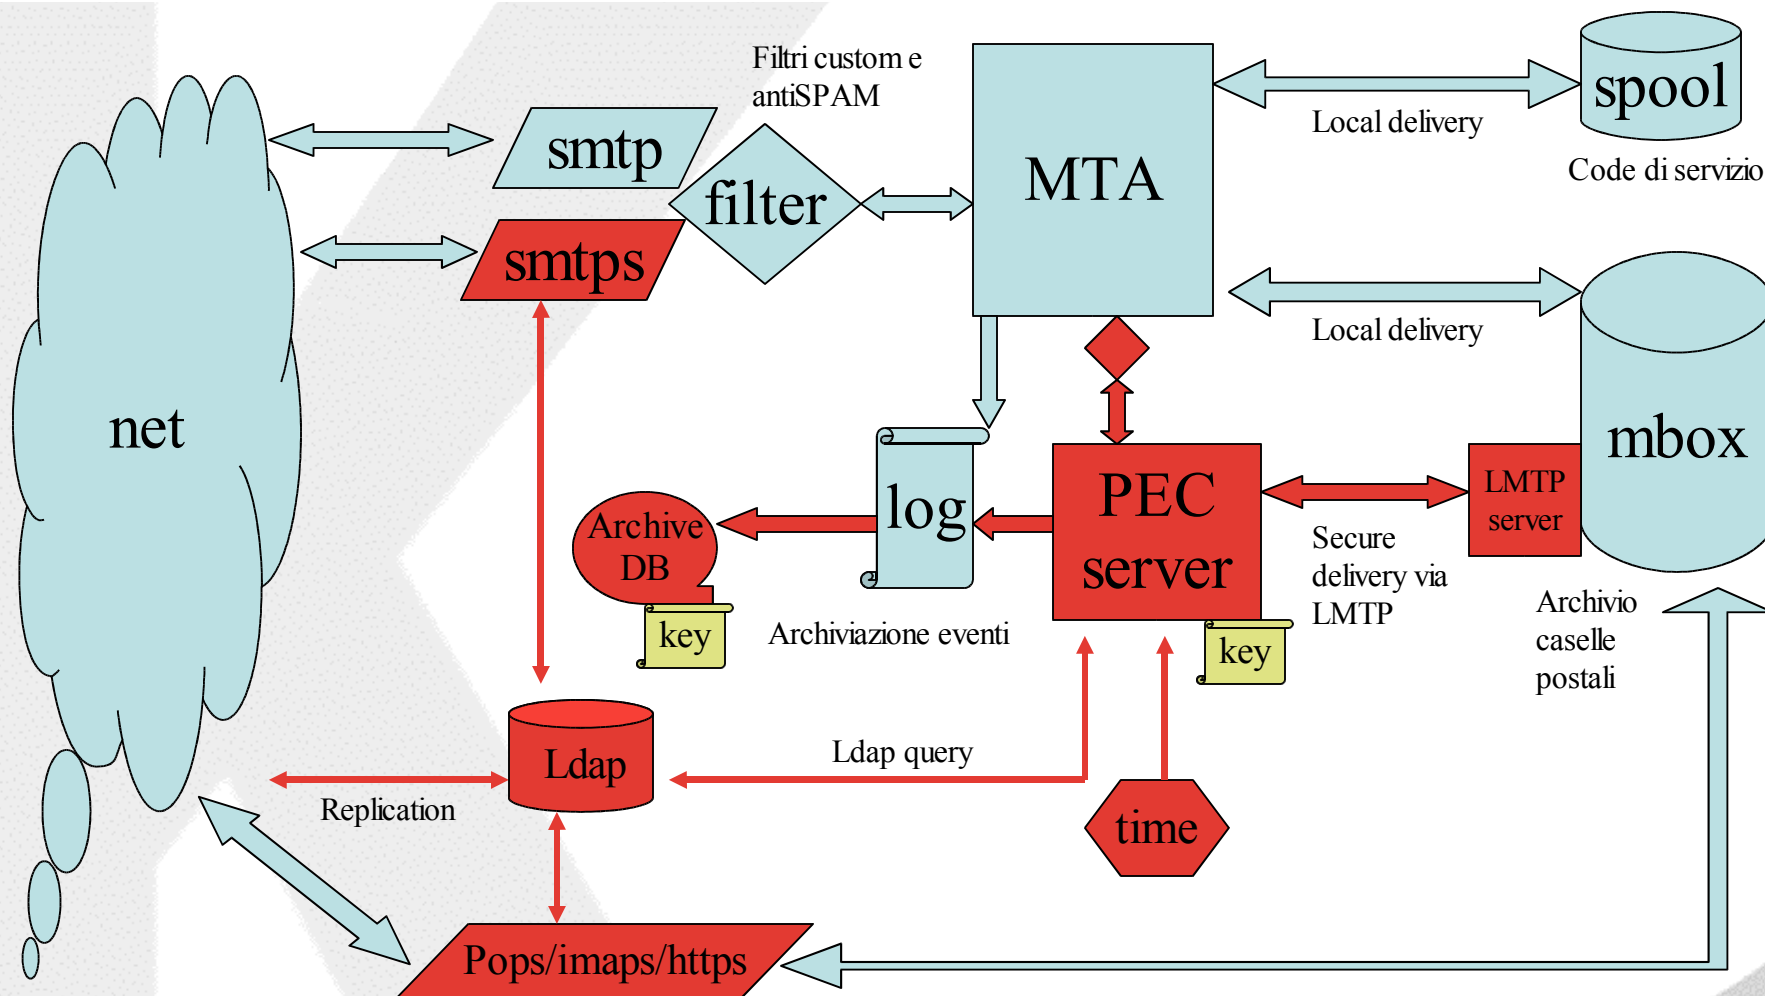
Filtri custom e antiSPAM

smtp

filter

MTA

Local delivery

spool

Code di servizio

smtps

Local delivery

net

mbox

log

PEC server

LMTP server

Archive DB

Secure delivery via LMTP

key

Archiviazione eventi

key

Archivio caselle postali

Ldap

Ldap query

Replication

time

Pops/imaps/https